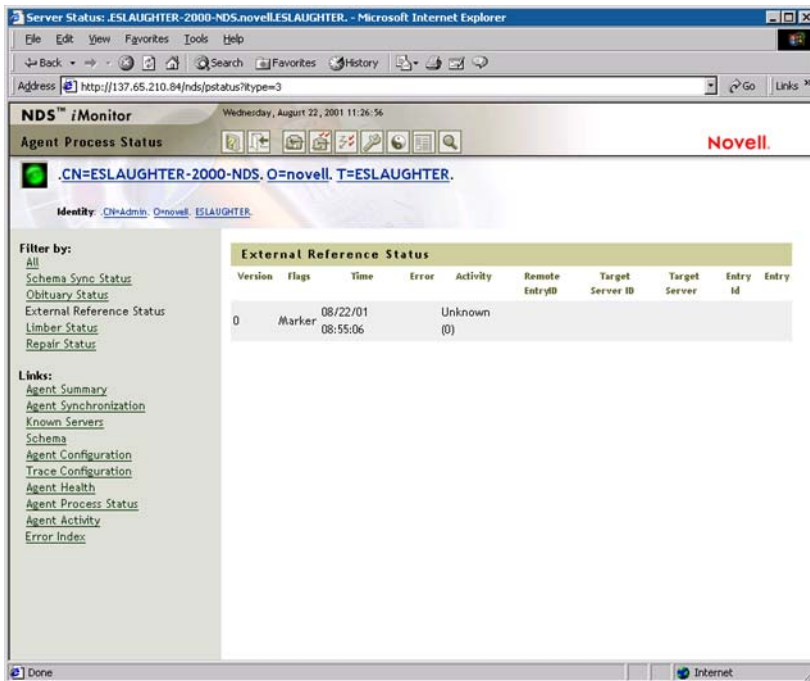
Server Status: .ESLAUGHTER-2000-NDS.novell.ESLAUGHTER. - Microsoft Internet Explorer

File Edit View Favorites Tools Help

Back Search Favorites History

Address http://137.65.210.84/nds/pstatus?itype=3

Go Links »

NDS™ iMonitor

Wednesday, August 22, 2001 11:26:56

Agent Process Status

Novell.

.CN=ESLAUGHTER-2000-NDS. O=novell. T=ESLAUGHTER.

Identity: .CN=Admin. O=novell. ESLAUGHTER.

Filter by:
All
Schema Sync Status
Obituary Status
External Reference Status
Limber Status
Repair Status

Links:
Agent Summary
Agent Synchronization
Known Servers
Schema
Agent Configuration
Trace Configuration
Agent Health
Agent Process Status
Agent Activity
Error Index

External Reference Status

| Version | Flags | Time | Error | Activity | Remote EntryID | Target Server ID | Target Server | Entry Id | Entry |
|---|---|---|---|---|---|---|---|---|---|
| 0 | Marker | 08/22/01 08:55:06 | | Unknown (0) | | | | | |

Done

Internet